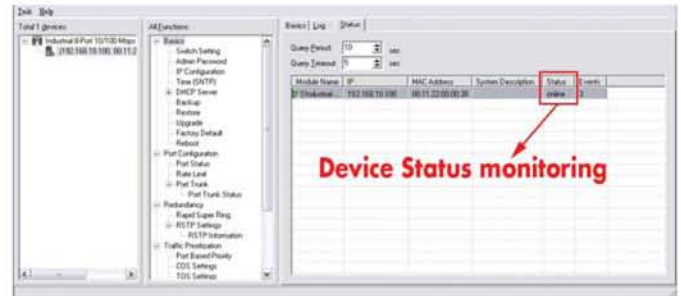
Tools Help

Total 1 devices

Industrial 8-Port 10/100 Mbps (192.168.10.100, 00:11:2

All Functions

Basics
Switch Setting
Admin Password
IP Configuration
Time (SNTP)
DHCP Server
Backup
Restore
Upgrade
Factory Default
Reboot
Port Configuration
Port Status
Rate Limit
Port Trunk
Port Trunk Status
Redundancy
Rapid Super Ring
RSTP Settings
RSTP Information
Traffic Prioritization
Port Based Priority
COS Settings
TOS Settings

Basics | Log | Status

Query Period 10 sec

Query Timeout 5 sec

| Module Name | IP | MAC Address | System Description | Status | Events |
|---|---|---|---|---|---|
| Industrial... | 192.168.10.100 | 00:11:22:00:00:38 | | online | 3 |

Device Status monitoring